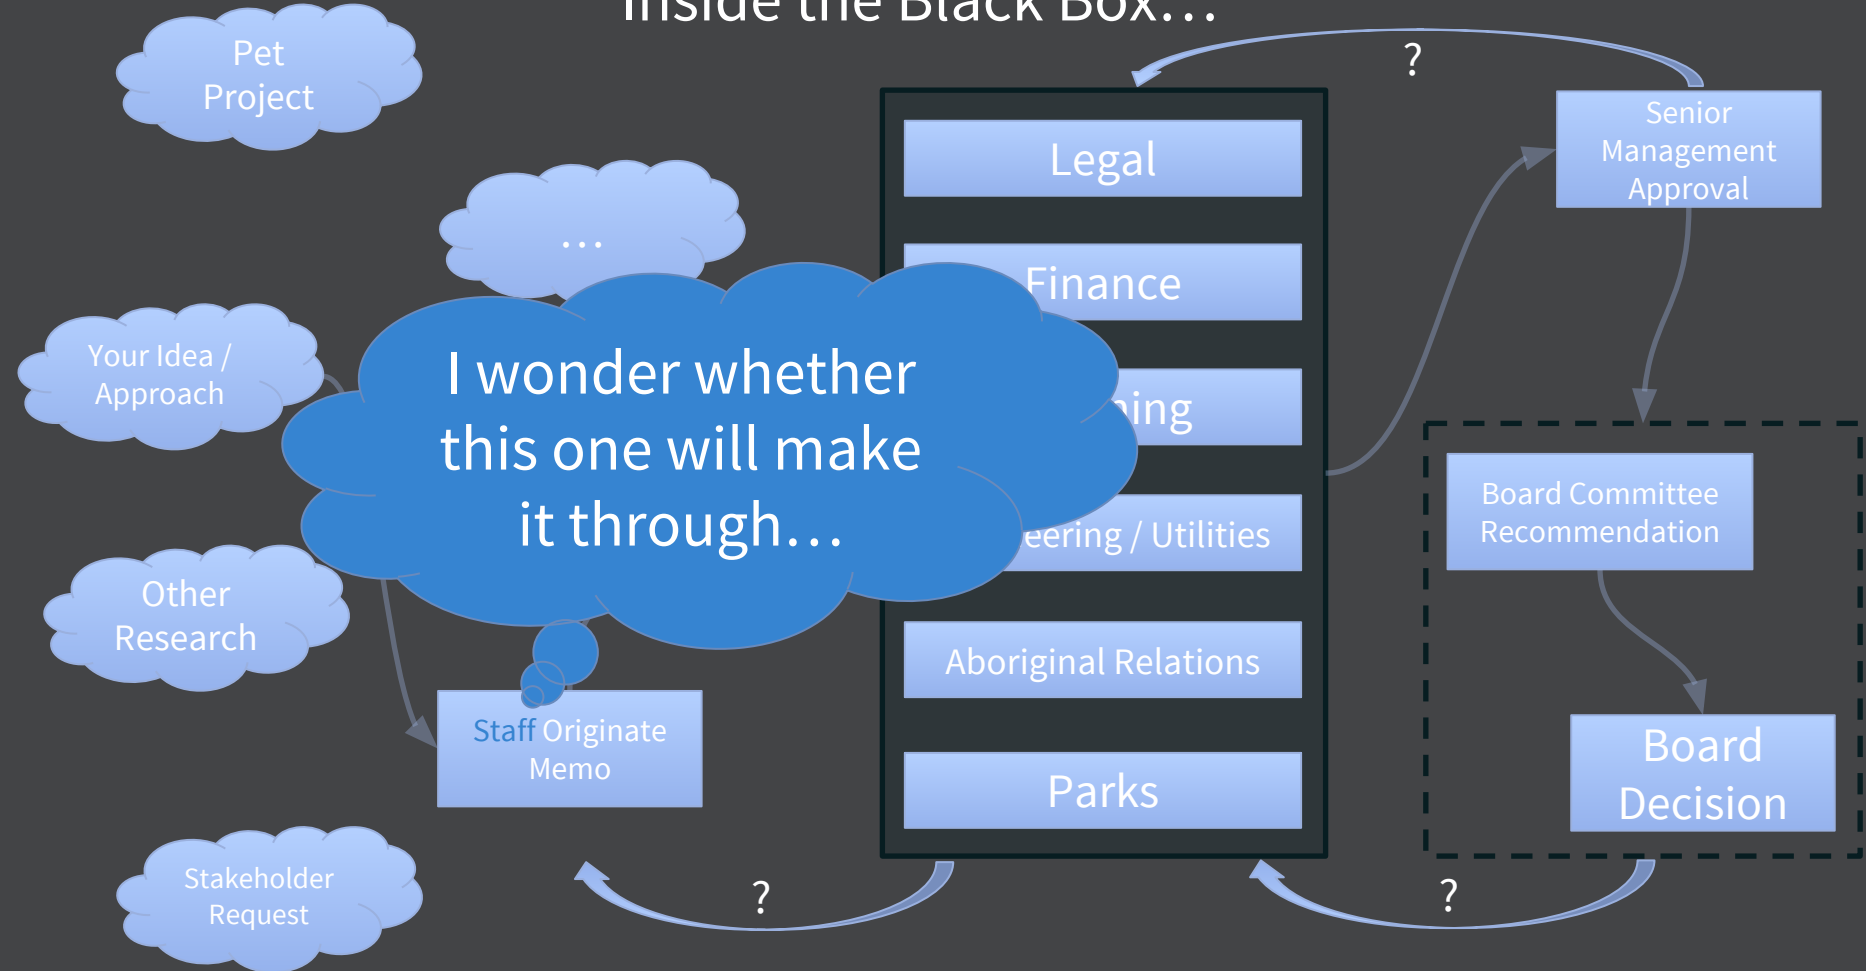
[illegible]

Pet Project

...

Your Idea / Approach

Other Research

Stakeholder Request

I wonder whether this one will make it through…

Staff Originate Memo

Legal

Finance

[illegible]ing

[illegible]eering / Utilities

Aboriginal Relations

Parks

?

Senior Management Approval

Board Committee Recommendation

Board Decision

?

?